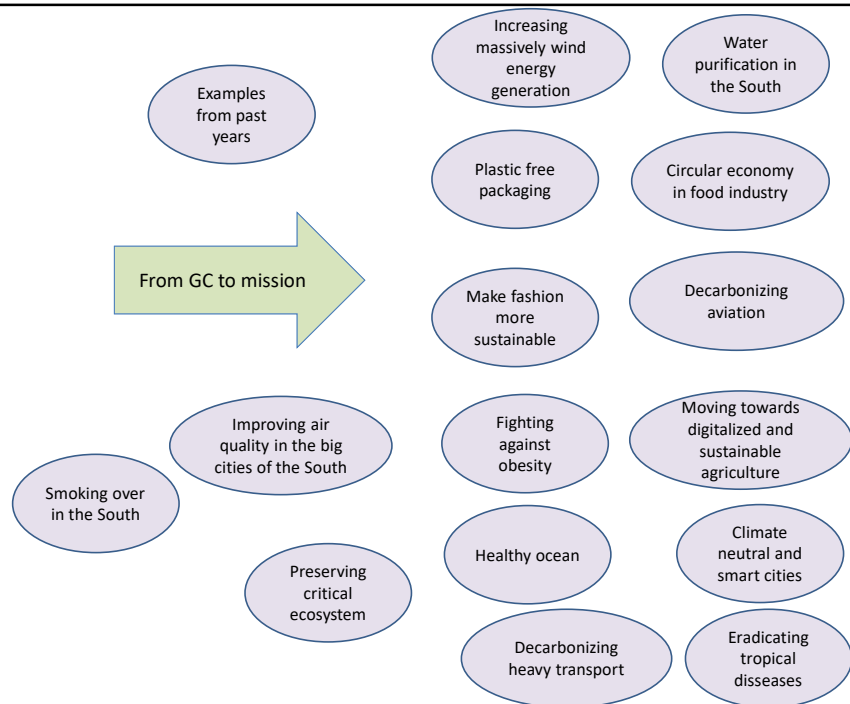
Examples from past years

From GC to mission

Increasing massively wind energy generation

Water purification in the South

Plastic free packaging

Circular economy in food industry

Make fashion more sustainable

Decarbonizing aviation

Fighting against obesity

Moving towards digitalized and sustainable agriculture

Healthy ocean

Climate neutral and smart cities

Decarbonizing heavy transport

Eradicating tropical disseases

Improving air quality in the big cities of the South

Smoking over in the South

Preserving critical ecosystem